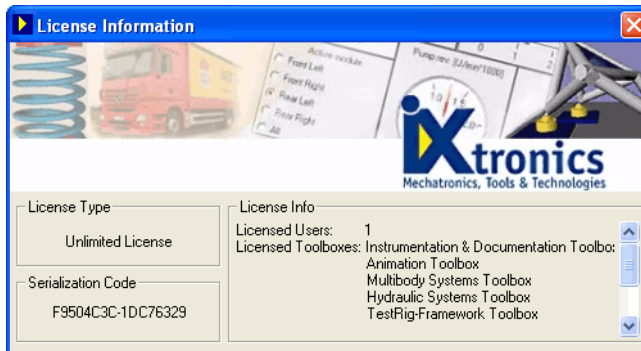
License Information

Active module
Front Left
Front Right
Rear Left
Rear Right
All

Pump rev. [U/min*1000]
0
1
2

iXtronics
Mechatronics, Tools & Technologies

License Type
Unlimited License

Serialization Code
F9504C3C-1DC76329

License Info
Licensed Users: 1
Licensed Toolboxes: Instrumentation & Documentation Toolbo
Animation Toolbox
Multibody Systems Toolbox
Hydraulic Systems Toolbox
TestRig-Framework Toolbox